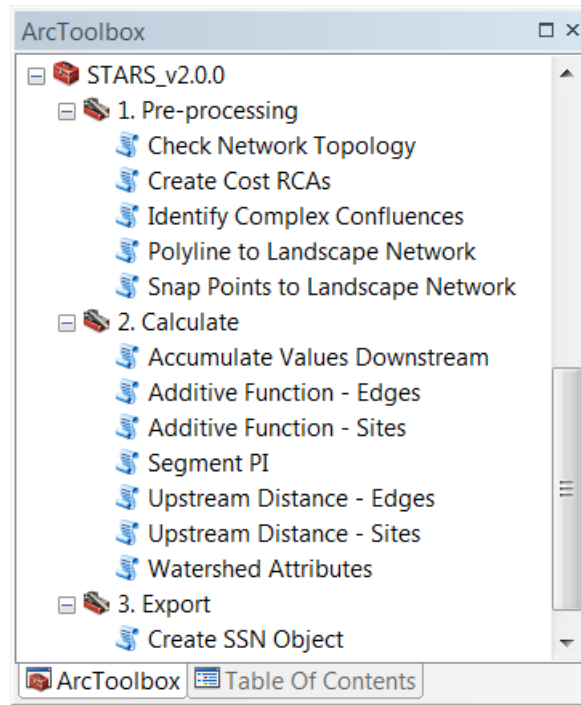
ArcToolbox

STARS_v2.0.0
1. Pre-processing
Check Network Topology
Create Cost RCAs
Identify Complex Confluences
Polyline to Landscape Network
Snap Points to Landscape Network
2. Calculate
Accumulate Values Downstream
Additive Function - Edges
Additive Function - Sites
Segment PI
Upstream Distance - Edges
Upstream Distance - Sites
Watershed Attributes
3. Export
Create SSN Object

ArcToolbox
Table Of Contents